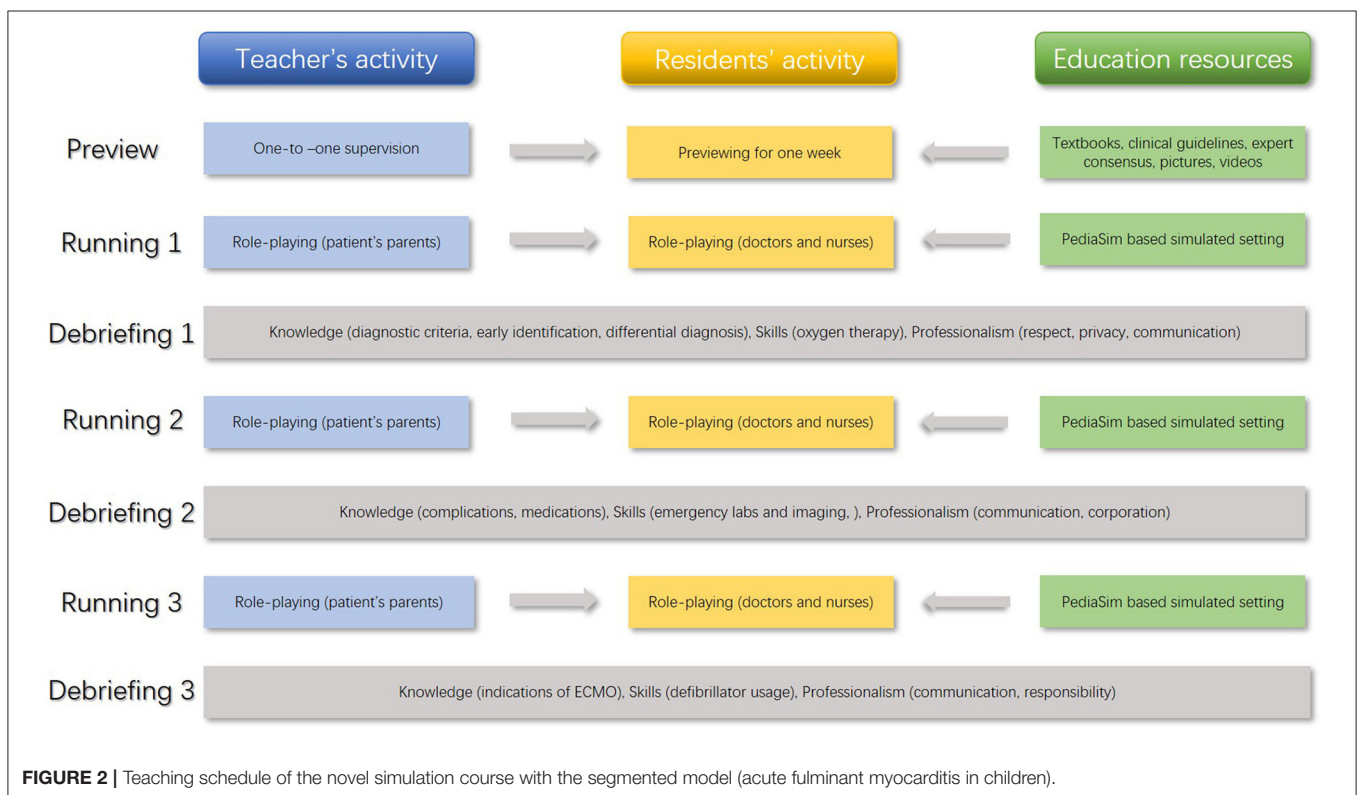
Teacher's activity

Residents' activity

Education resources

Preview

One-to –one supervision

Previewing for one week

Textbooks, clinical guidelines, expert consensus, pictures, videos

Running 1

Role-playing (patient's parents)

Role-playing (doctors and nurses)

PediaSim based simulated setting

Debriefing 1

Knowledge (diagnostic criteria, early identification, differential diagnosis), Skills (oxygen therapy), Professionalism (respect, privacy, communication)

Running 2

Role-playing (patient's parents)

Role-playing (doctors and nurses)

PediaSim based simulated setting

Debriefing 2

Knowledge (complications, medications), Skills (emergency labs and imaging, ), Professionalism (communication, corporation)

Running 3

Role-playing (patient's parents)

Role-playing (doctors and nurses)

PediaSim based simulated setting

Debriefing 3

Knowledge (indications of ECMO), Skills (defibrillator usage), Professionalism (communication, responsibility)

**FIGURE 2 |** Teaching schedule of the novel simulation course with the segmented model (acute fulminant myocarditis in children).